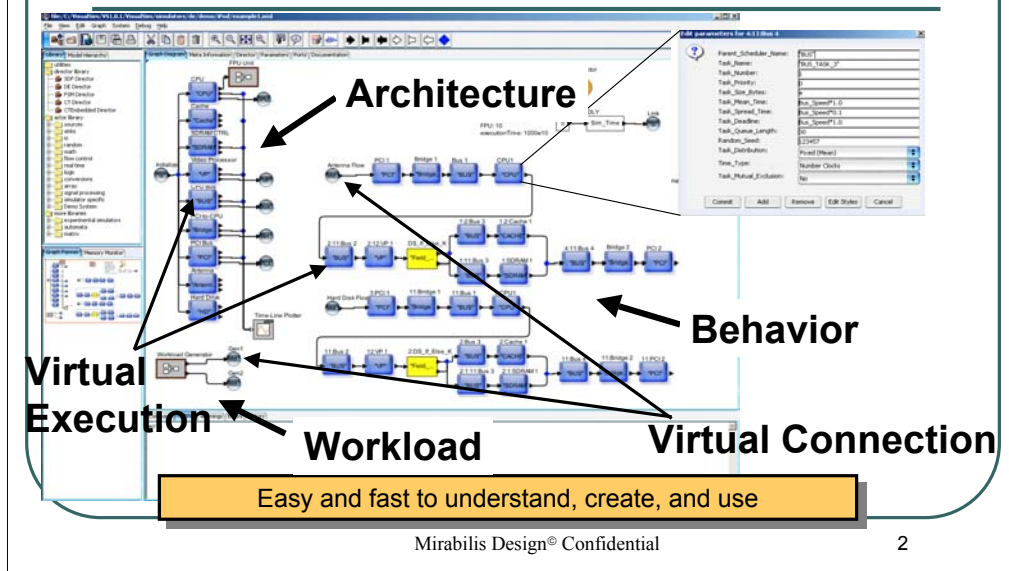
Architecture

Behavior

Virtual Execution

Workload

Virtual Connection

Edit parameters for 4:11 Bus 4

Parent_Scheduler_Name: "BUS"
Task_Name: "BUS_TASK_3"
Task_Number: 3
Task_Priority: 0
Task_Size_Bytes: 4
Task_Mean_Time: Bus_Speed*1.0
Task_Spread_Time: Bus_Speed*0.1
Task_Deadline: Bus_Speed*1.0
Task_Queue_Length: 30
Random_Seed: 123457
Task_Distribution: Fixed (Mean)
Time_Type: Number Clocks
Task_Mutual_Exclusion: No

Commit Add Remove Edit Styles Cancel

CPU
Cache
SDRAM CTRL
Video Processor
LCD Bus
Chip CPU
PCI Bus
Antenna
Hard Disk
FPU Unit
Time-Line Plotter
Workload Generator
Antenna Flow
PCI 1
Bridge 1
Bus 1
CPU1
Hard Disk Flow
Sim_Time
DLY
Link

Easy and fast to understand, create, and use

Mirabilis Design© Confidential

2